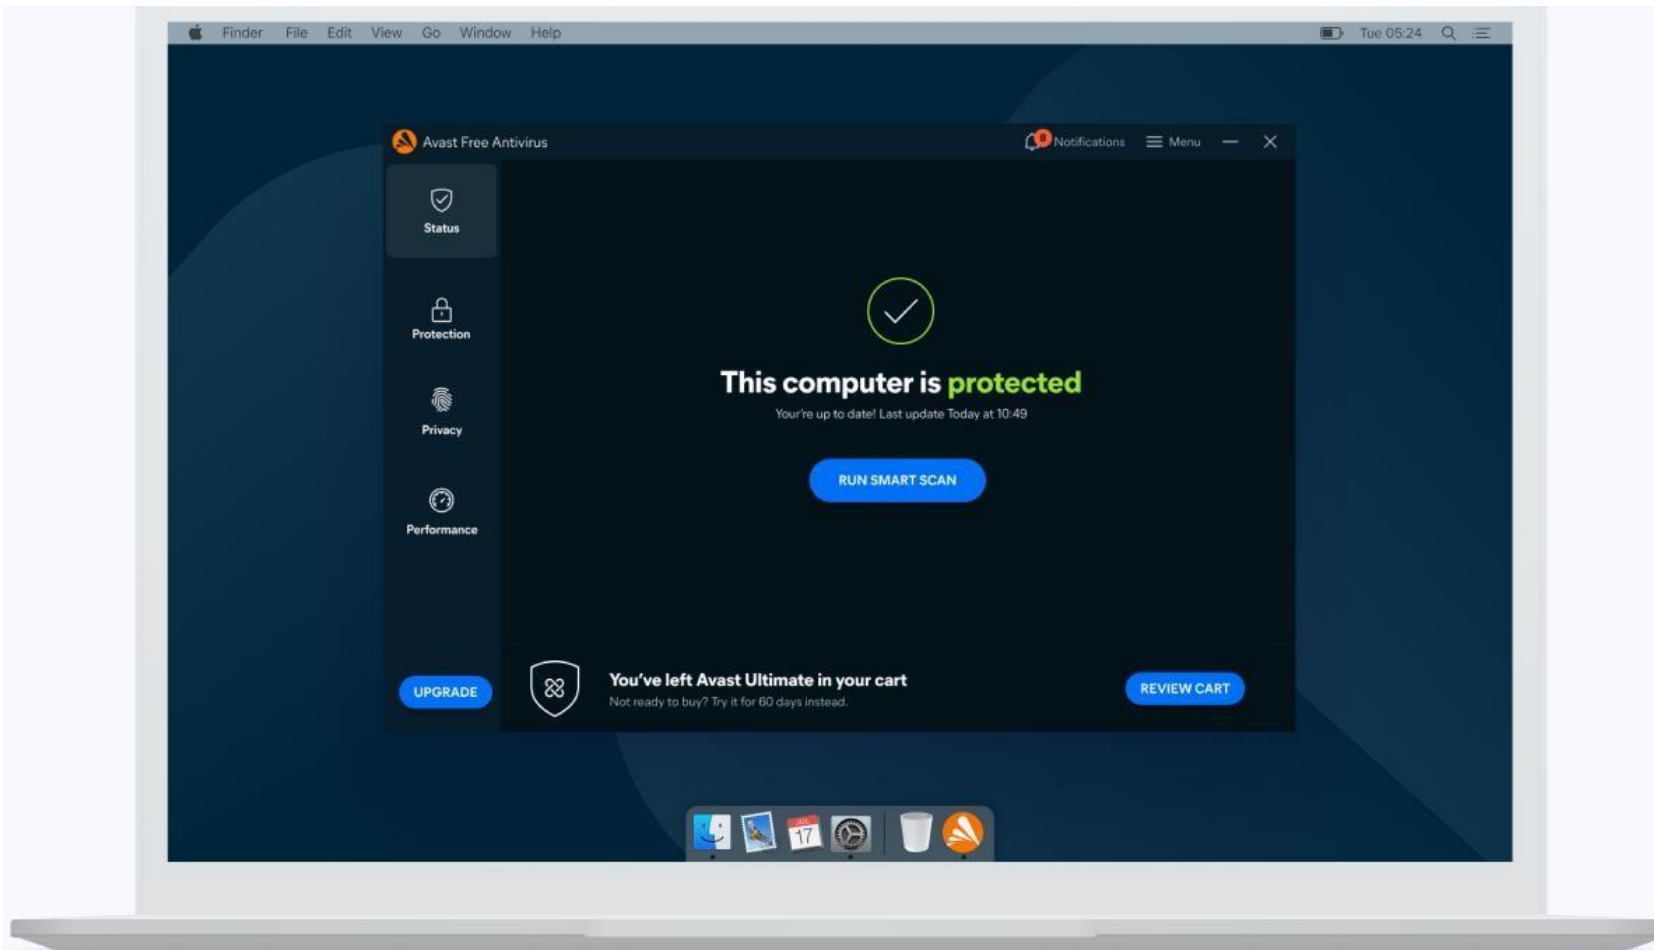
Finder File Edit View Go Window Help

Tue 05:24

Avast Free Antivirus

8 Notifications Menu

Status

Protection

Privacy

Performance

This computer is protected

You're up to date! Last update Today at 10:49

RUN SMART SCAN

UPGRADE

You've left Avast Ultimate in your cart

Not ready to buy? Try it for 60 days instead.

REVIEW CART

JUL 17